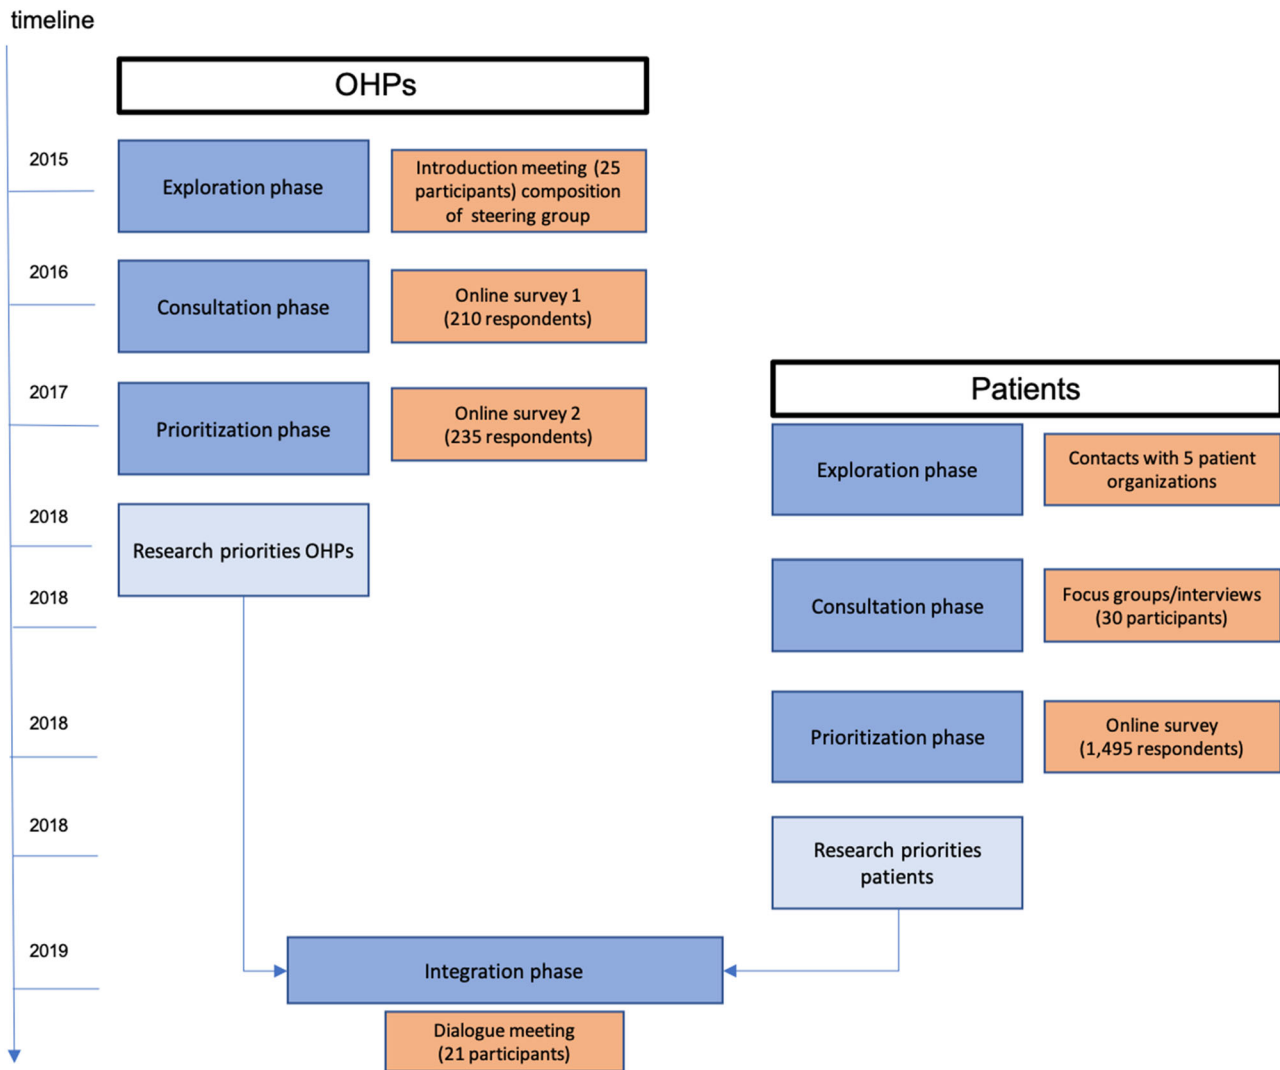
timeline

OHPs

2015

Exploration phase

Introduction meeting (25 participants) composition of steering group

2016

Consultation phase

Online survey 1 (210 respondents)

2017

Prioritization phase

Online survey 2 (235 respondents)

Patients

Exploration phase

Contacts with 5 patient organizations

2018

Research priorities OHPs

2018

Consultation phase

Focus groups/interviews (30 participants)

2018

Prioritization phase

Online survey (1,495 respondents)

2018

Research priorities patients

2019

Integration phase

Dialogue meeting (21 participants)